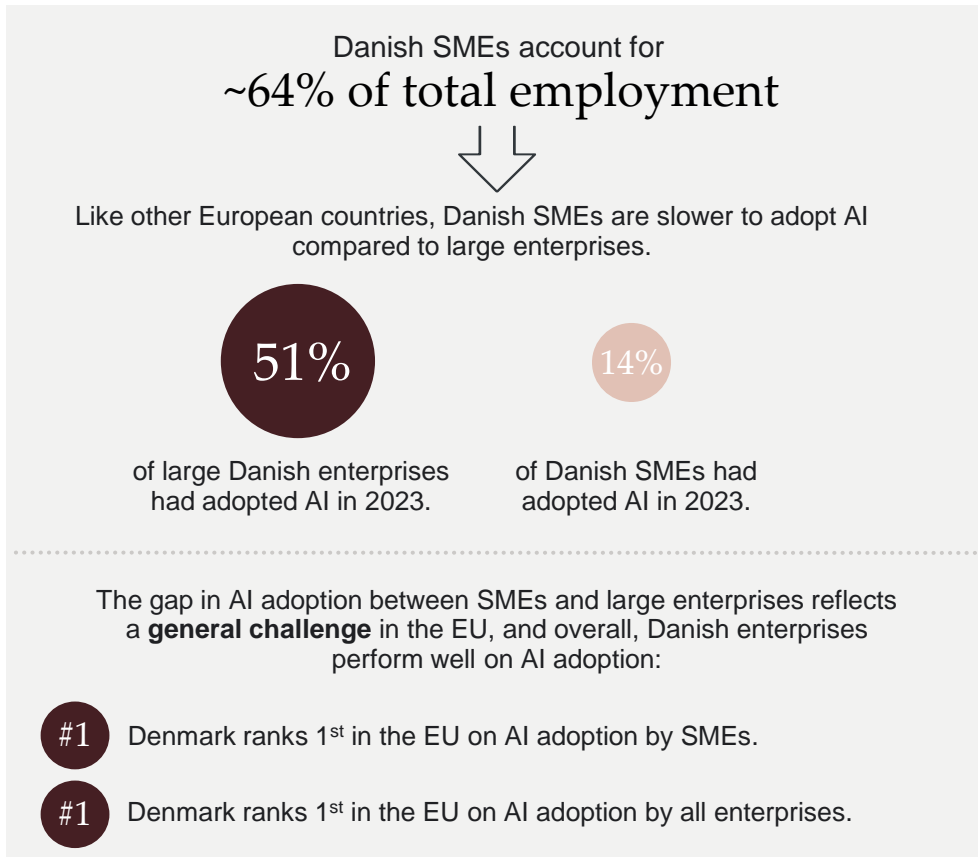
Danish SMEs account for
~64% of total employment

Like other European countries, Danish SMEs are slower to adopt AI compared to large enterprises.

51%

of large Danish enterprises had adopted AI in 2023.

14%

of Danish SMEs had adopted AI in 2023.

The gap in AI adoption between SMEs and large enterprises reflects a **general challenge** in the EU, and overall, Danish enterprises perform well on AI adoption:

#1 Denmark ranks 1$^{st}$ in the EU on AI adoption by SMEs.

#1 Denmark ranks 1$^{st}$ in the EU on AI adoption by all enterprises.